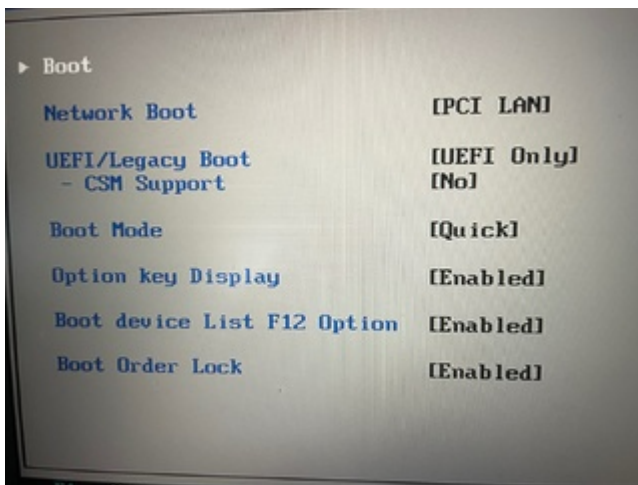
▸ Boot

| | |
|---|---|
| Network Boot | [PCI LAN] |
| UEFI/Legacy Boot | [UEFI Only] |
| - CSM Support | [No] |
| Boot Mode | [Quick] |
| Option key Display | [Enabled] |
| Boot device List F12 Option | [Enabled] |
| Boot Order Lock | [Enabled] |